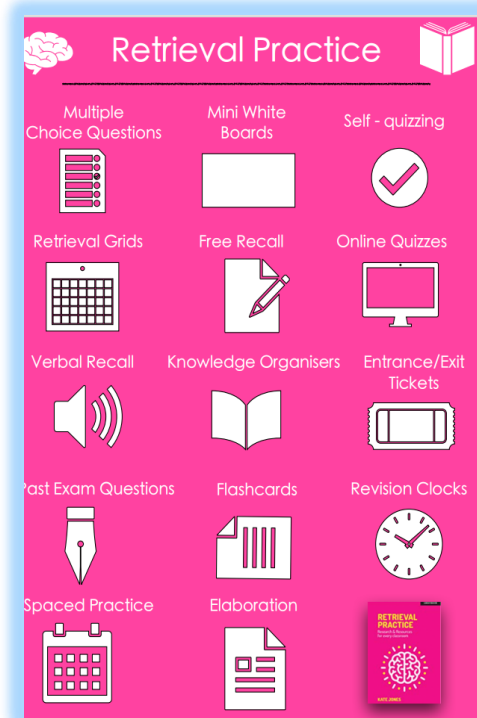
Retrieval Practice

Multiple Choice Questions

Mini White Boards

Self - quizzing

Retrieval Grids

Free Recall

Online Quizzes

Verbal Recall

Knowledge Organisers

Entrance/Exit Tickets

Past Exam Questions

Flashcards

Revision Clocks

Spaced Practice

Elaboration

RETRIEVAL PRACTICE

Research & Resources for every classroom

KATE JONES